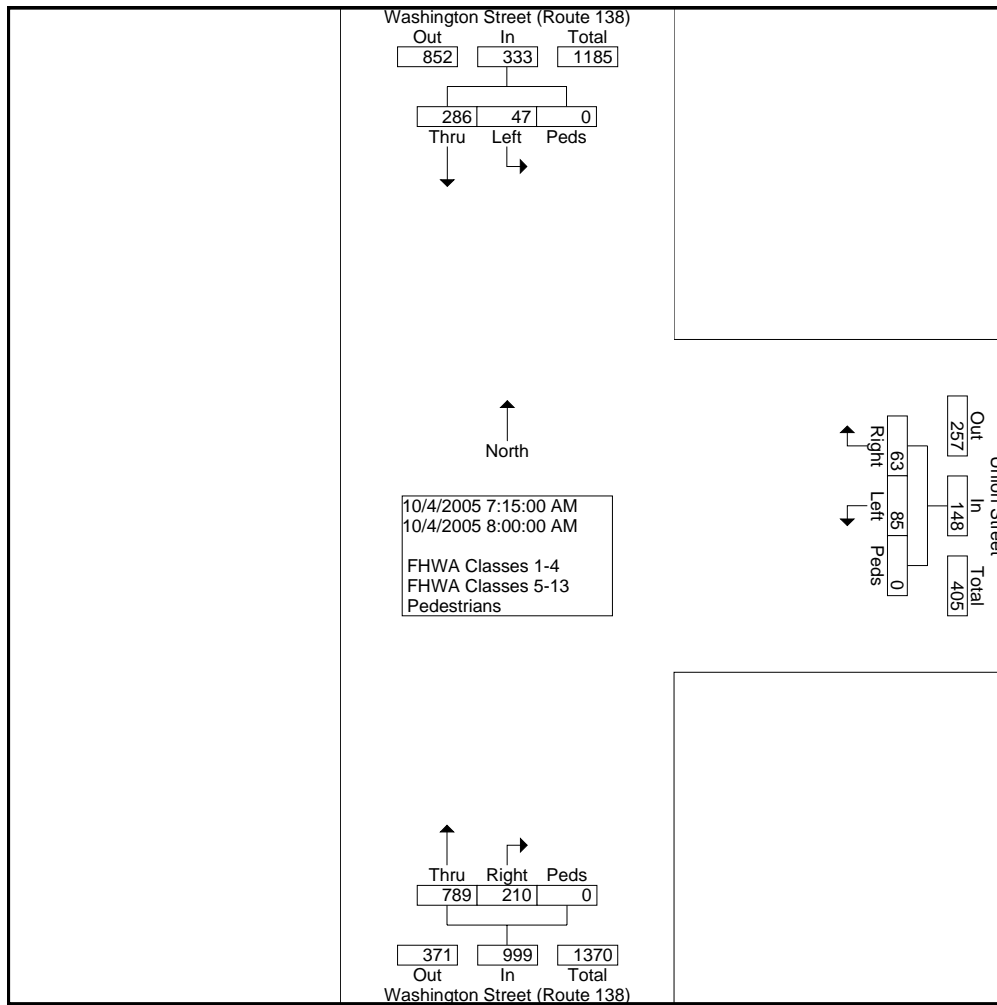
Washington Street (Route 138)
Out In Total
852 333 1185

286 47 0
Thru Left Peds

North

10/4/2005 7:15:00 AM
10/4/2005 8:00:00 AM

FHWA Classes 1-4
FHWA Classes 5-13
Pedestrians

Right Left Peds
63 85 0

Out 257
In 148
Total 405
Union Street

Thru Right Peds
789 210 0

371 999 1370
Out In Total
Washington Street (Route 138)